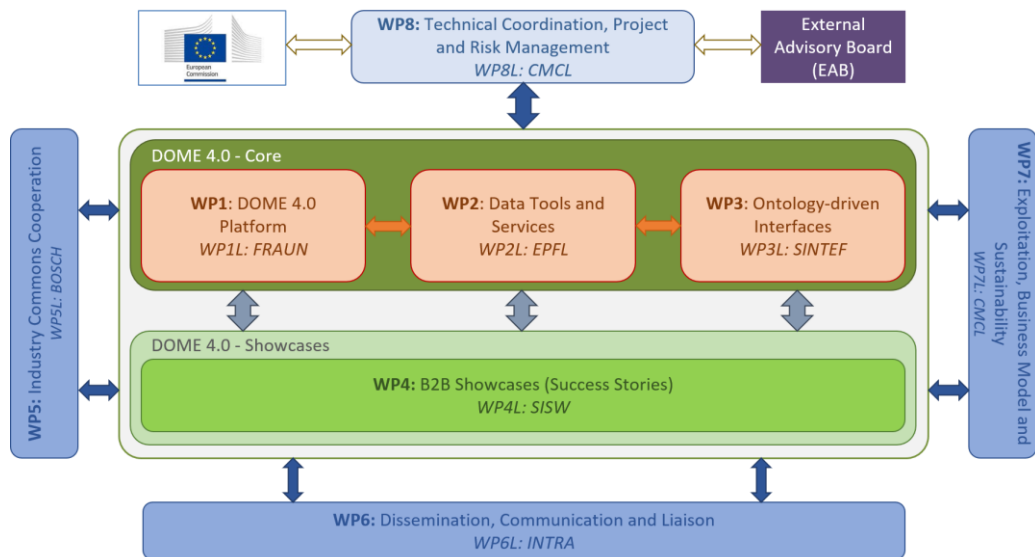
European Commission

WP8: Technical Coordination, Project and Risk Management
WP8L: CMCL

External Advisory Board (EAB)

WP5: Industry Commons Cooperation
WP5L: BOSCH

DOME 4.0 - Core

WP1: DOME 4.0 Platform
WP1L: FRAUN

WP2: Data Tools and Services
WP2L: EPFL

WP3: Ontology-driven Interfaces
WP3L: SINTEF

DOME 4.0 - Showcases

WP4: B2B Showcases (Success Stories)
WP4L: SISW

WP7: Exploitation, Business Model and Sustainability
WP7L: CMCL

WP6: Dissemination, Communication and Liaison
WP6L: INTRA